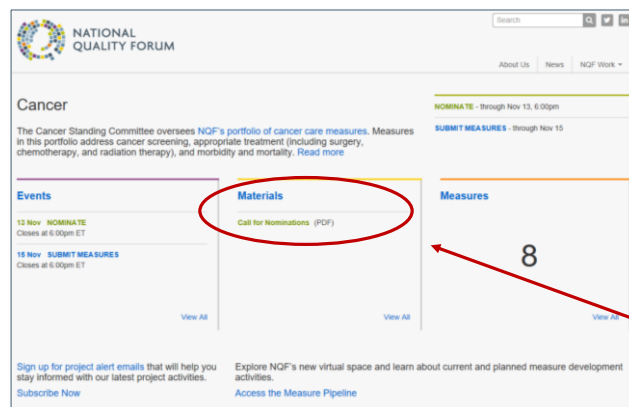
NATIONAL QUALITY FORUM

Search

About Us News NQF Work

Cancer

The Cancer Standing Committee oversees NQF's portfolio of cancer care measures. Measures in this portfolio address cancer screening, appropriate treatment (including surgery, chemotherapy, and radiation therapy), and morbidity and mortality. Read more

NOMINATE - through Nov 13, 6:00pm

SUBMIT MEASURES - through Nov 15

Events

13 Nov NOMINATE
Closes at 6:00pm ET

15 Nov SUBMIT MEASURES
Closes at 6:00pm ET

View All

Materials

Call for Nominations (PDF)

View All

Measures

8

View All

Sign up for project alert emails that will help you stay informed with our latest project activities.

Subscribe Now

Explore NQF's new virtual space and learn about current and planned measure development activities.

Access the Measure Pipeline